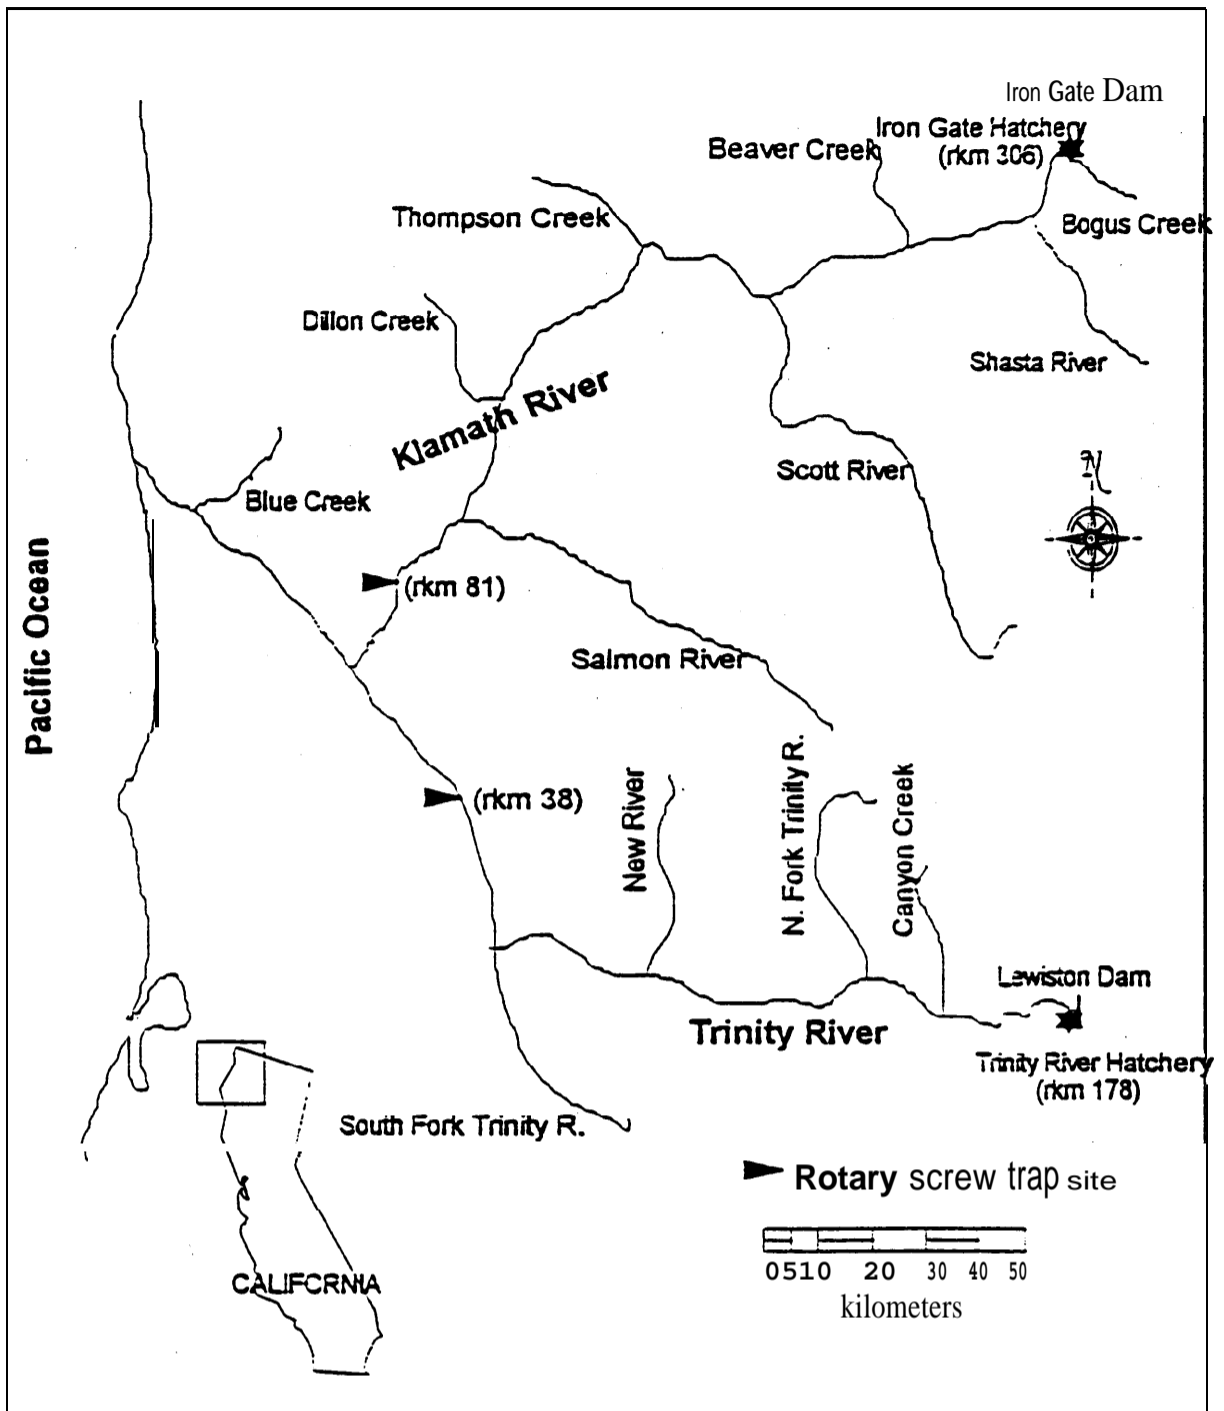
Iron Gate Dam
Iron Gate Hatchery (rkm 306)
Beaver Creek
Thompson Creek
Bogus Creek
Dillon Creek
Shasta River
Klamath River
Scott River
N
Blue Creek
(rkm 81)
Pacific Ocean
Salmon River
(rkm 38)
New River
N. Fork Trinity R.
Canyon Creek
Lewiston Dam
Trinity River
Trinity River Hatchery (rkm 178)
South Fork Trinity R.
Rotary screw trap site
0 5 10 20 30 40 50
kilometers
CALIFCRNIA